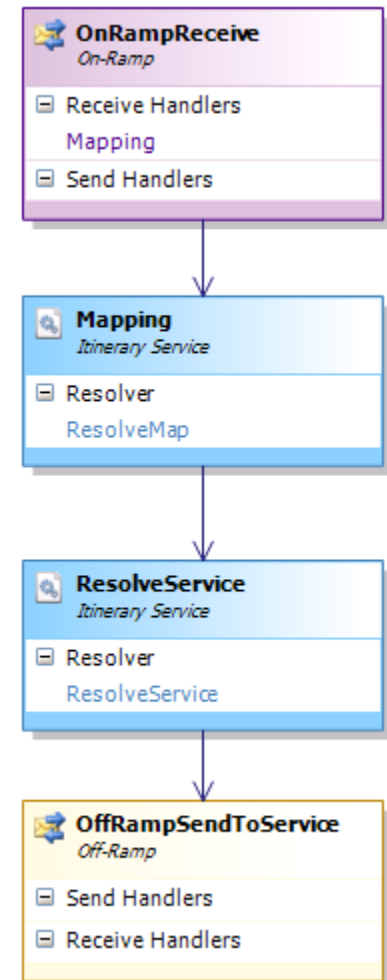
OnRampReceive
On-Ramp

⊟ Receive Handlers
Mapping
⊟ Send Handlers

Mapping
Itinerary Service

⊟ Resolver
ResolveMap

ResolveService
Itinerary Service

⊟ Resolver
ResolveService

OffRampSendToService
Off-Ramp

⊟ Send Handlers
⊟ Receive Handlers